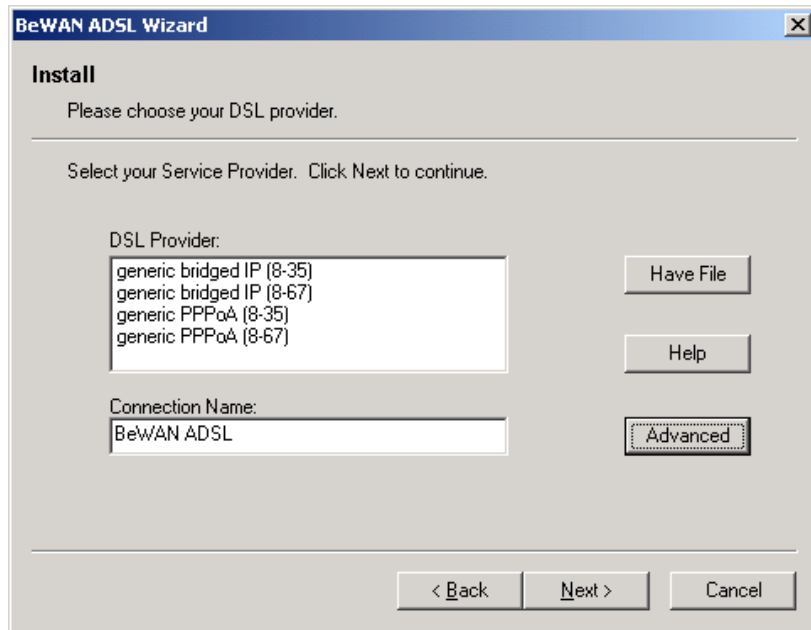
BeWAN ADSL Wizard

Install

Please choose your DSL provider.

Select your Service Provider. Click Next to continue.

DSL Provider:

generic bridged IP (8-35)
generic bridged IP (8-67)
generic PPPoA (8-35)
generic PPPoA (8-67)

Have File

Help

Connection Name:

BeWAN ADSL

Advanced

< Back

Next >

Cancel